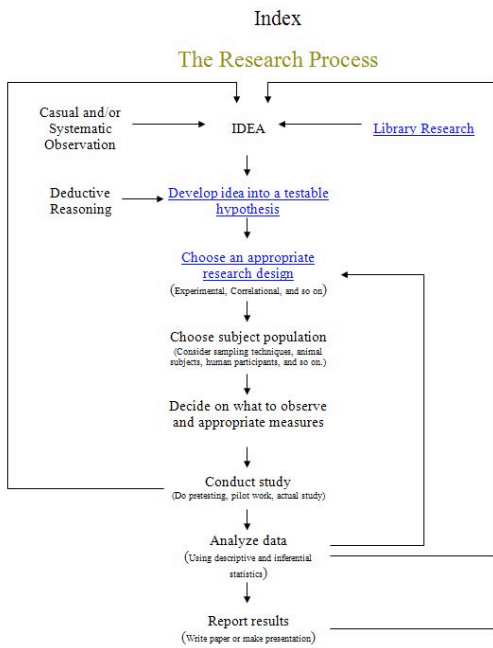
Index

The Research Process

Casual and/or Systematic Observation

IDEA

Library Research

Deductive Reasoning

Develop idea into a testable hypothesis

Choose an appropriate research design

(Experimental, Correlational, and so on)

Choose subject population

(Consider sampling techniques, animal subjects, human participants, and so on.)

Decide on what to observe and appropriate measures

Conduct study

(Do pretesting, pilot work, actual study)

Analyze data

(Using descriptive and inferential statistics)

Report results

(Write paper or make presentation)